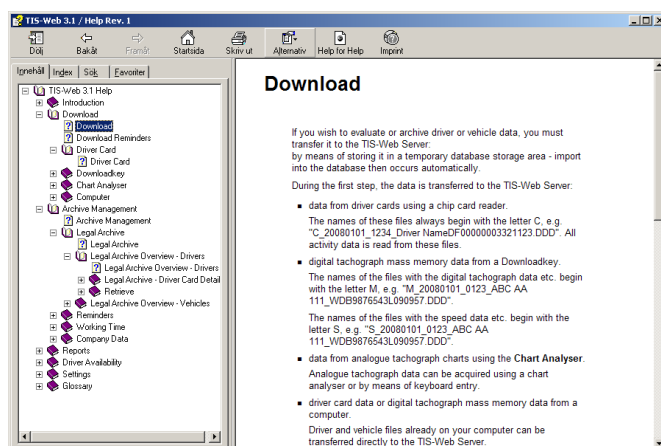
TIS-Web 3.1 / Help Rev. 1

Dölj Bakåt Framåt Startsida Skriv ut Alternativ Help for Help Imprint

Innehåll Index Sök Favoriter

TIS-Web 3.1 Help
Introduction
Download
Download
Download Reminders
Driver Card
Driver Card
Downloadkey
Chart Analyser
Computer
Archive Management
Archive Management
Legal Archive
Legal Archive
Legal Archive Overview - Drivers
Legal Archive Overview - Drivers
Legal Archive - Driver Card Detail
Retrieve
Legal Archive Overview - Vehicles
Reminders
Working Time
Company Data
Reports
Driver Availability
Settings
Glossary

Download

If you wish to evaluate or archive driver or vehicle data, you must transfer it to the TIS-Web Server:
by means of storing it in a temporary database storage area - import into the database then occurs automatically.

During the first step, the data is transferred to the TIS-Web Server:

- data from driver cards using a chip card reader.

The names of these files always begin with the letter C, e.g. "C_20080101_1234_Driver NameDF00000003321123.DDD". All activity data is read from these files.

- digital tachograph mass memory data from a Downloadkey.

The names of the files with the digital tachograph data etc. begin with the letter M, e.g. "M_20080101_0123_ABC AA 111_WDB9876543L090957.DDD".

The names of the files with the speed data etc. begin with the letter S, e.g. "S_20080101_0123_ABC AA 111_WDB9876543L090957.DDD".

- data from analogue tachograph charts using the Chart Analyser.

Analogue tachograph data can be acquired using a chart analyser or by means of keyboard entry.

- driver card data or digital tachograph mass memory data from a computer.

Driver and vehicle files already on your computer can be transferred directly to the TIS-Web Server.